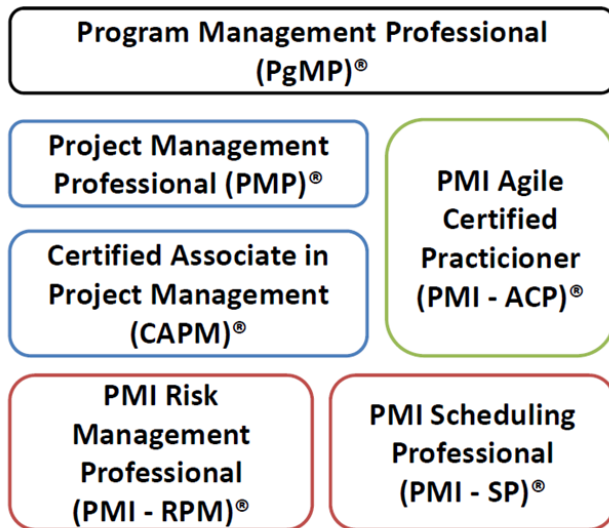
Program Management Professional (PgMP)®

Project Management Professional (PMP)®

Certified Associate in Project Management (CAPM)®

PMI Agile Certified Practicioner (PMI - ACP)®

PMI Risk Management Professional (PMI - RPM)®

PMI Scheduling Professional (PMI - SP)®